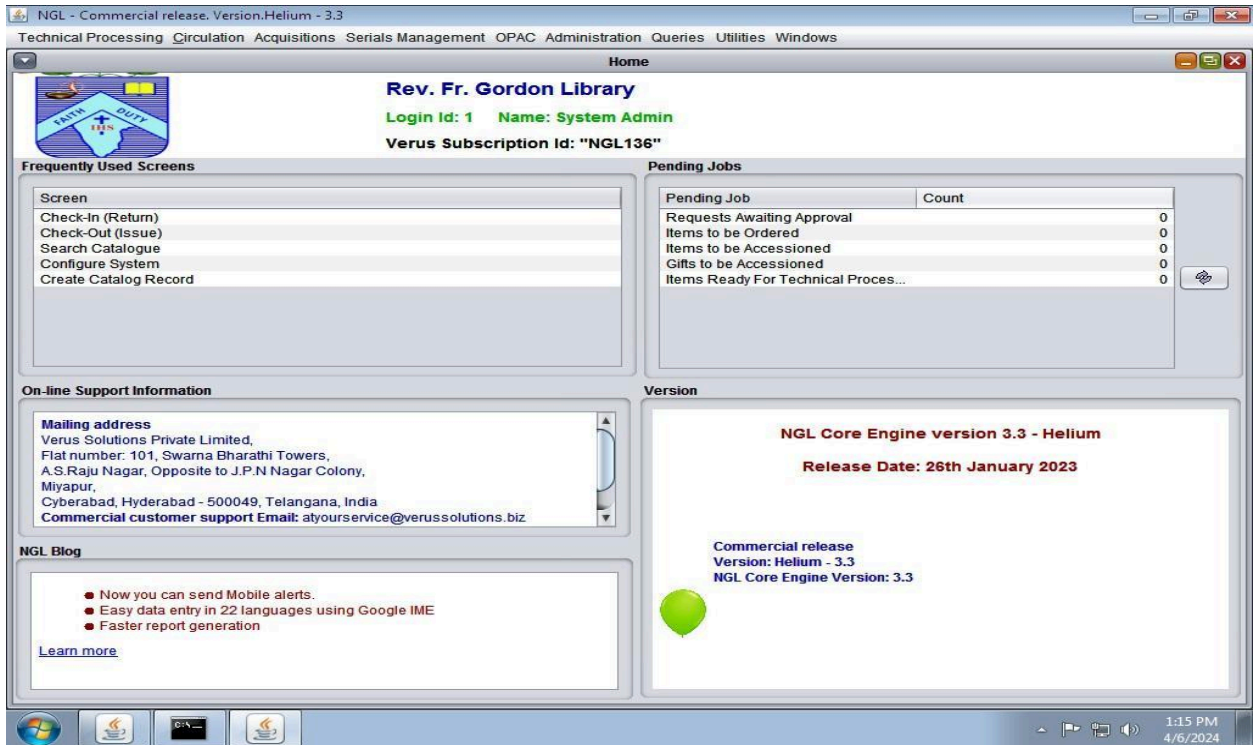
NGL - Commercial release. Version.Helium - 3.3

Technical Processing Circulation Acquisitions Serials Management OPAC Administration Queries Utilities Windows

Home

FAITH DUTY IHS

Rev. Fr. Gordon Library

Login Id: 1 Name: System Admin

Verus Subscription Id: "NGL136"

Frequently Used Screens

| Screen |
|---|
| Check-In (Return) |
| Check-Out (Issue) |
| Search Catalogue |
| Configure System |
| Create Catalog Record |

Pending Jobs

| Pending Job | Count |
|---|---|
| Requests Awaiting Approval | 0 |
| Items to be Ordered | 0 |
| Items to be Accessioned | 0 |
| Gifts to be Accessioned | 0 |
| Items Ready For Technical Proces... | 0 |

On-line Support Information

Mailing address
Verus Solutions Private Limited,
Flat number: 101, Swarna Bharathi Towers,
A.S.Raju Nagar, Opposite to J.P.N Nagar Colony,
Miyapur,
Cyberabad, Hyderabad - 500049, Telangana, India
Commercial customer support Email: atyourservice@verussolutions.biz

Version

NGL Core Engine version 3.3 - Helium

Release Date: 26th January 2023

Commercial release
Version: Helium - 3.3
NGL Core Engine Version: 3.3

NGL Blog

• Now you can send Mobile alerts.
• Easy data entry in 22 languages using Google IME
• Faster report generation

Learn more

1:15 PM
4/6/2024